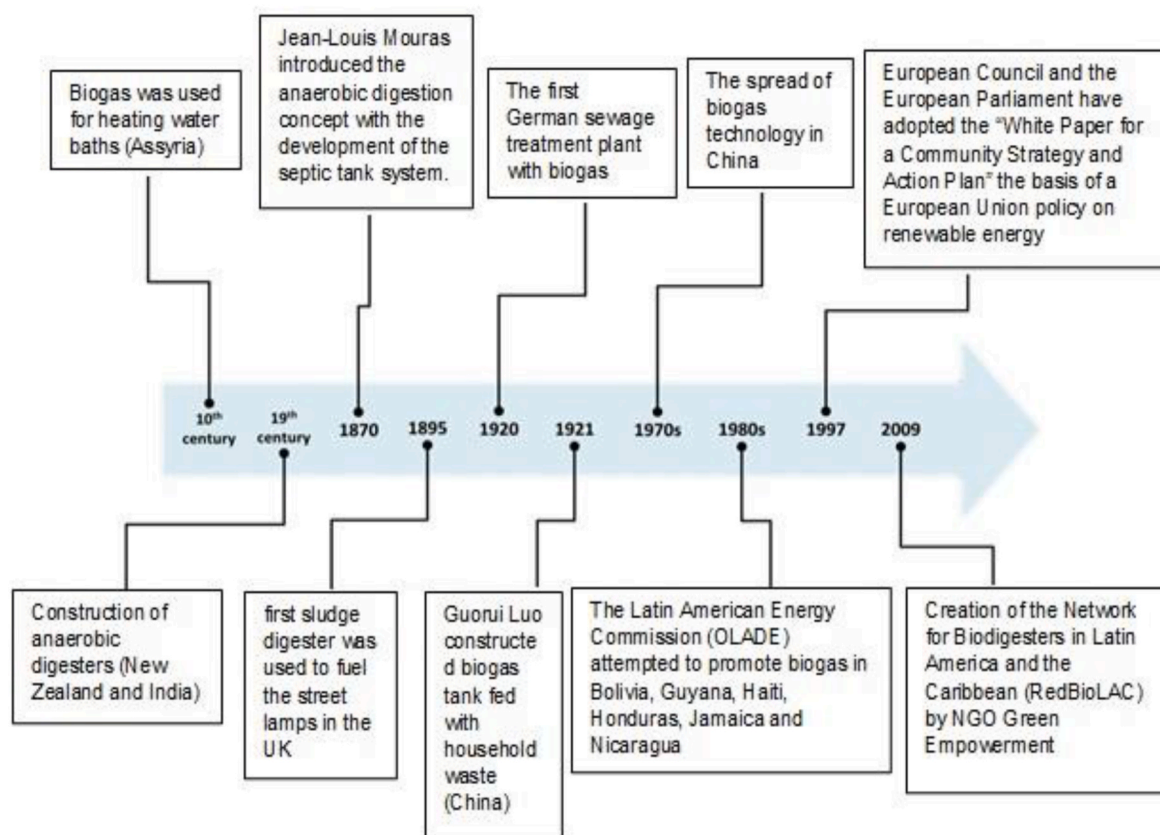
Biogas was used for heating water baths (Assyria)

Jean-Louis Mouras introduced the anaerobic digestion concept with the development of the septic tank system.

The first German sewage treatment plant with biogas

The spread of biogas technology in China

European Council and the European Parliament have adopted the "White Paper for a Community Strategy and Action Plan" the basis of a European Union policy on renewable energy

$10^{th}$ century

$19^{th}$ century

1870

1895

1920

1921

1970s

1980s

1997

2009

Construction of anaerobic digesters (New Zealand and India)

first sludge digester was used to fuel the street lamps in the UK

Guorui Luo constructed biogas tank fed with household waste (China)

The Latin American Energy Commission (OLADE) attempted to promote biogas in Bolivia, Guyana, Haiti, Honduras, Jamaica and Nicaragua

Creation of the Network for Biodigesters in Latin America and the Caribbean (RedBioLAC) by NGO Green Empowerment